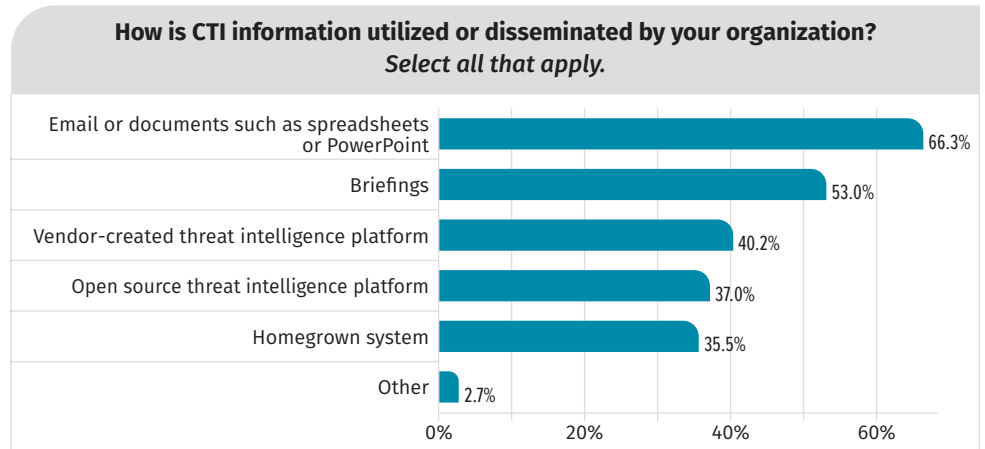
How is CTI information utilized or disseminated by your organization?
*Select all that apply.*

Email or documents such as spreadsheets or PowerPoint 66.3%
Briefings 53.0%
Vendor-created threat intelligence platform 40.2%
Open source threat intelligence platform 37.0%
Homegrown system 35.5%
Other 2.7%

0% 20% 40% 60%